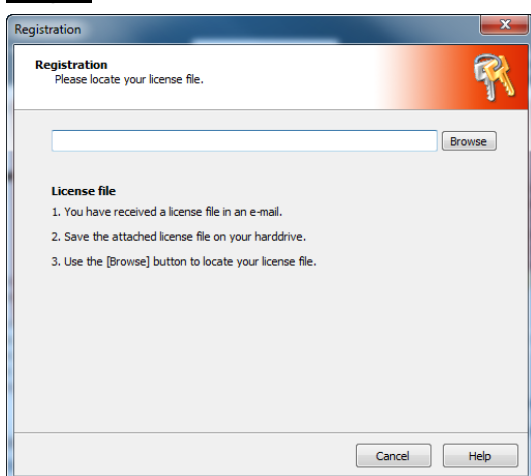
Registration

Registration
Please locate your license file.

Browse

License file
1. You have received a license file in an e-mail.
2. Save the attached license file on your harddrive.
3. Use the [Browse] button to locate your license file.

Cancel
Help